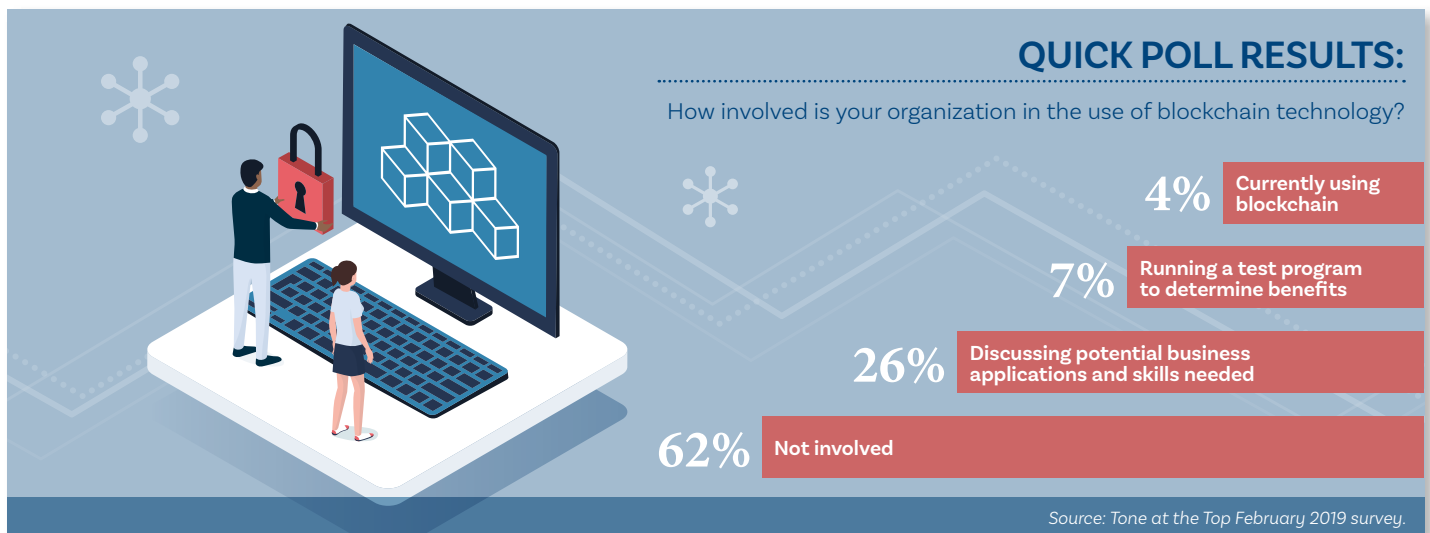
QUICK POLL RESULTS:

How involved is your organization in the use of blockchain technology?

4% Currently using blockchain

7% Running a test program to determine benefits

26% Discussing potential business applications and skills needed

62% Not involved

Source: Tone at the Top February 2019 survey.